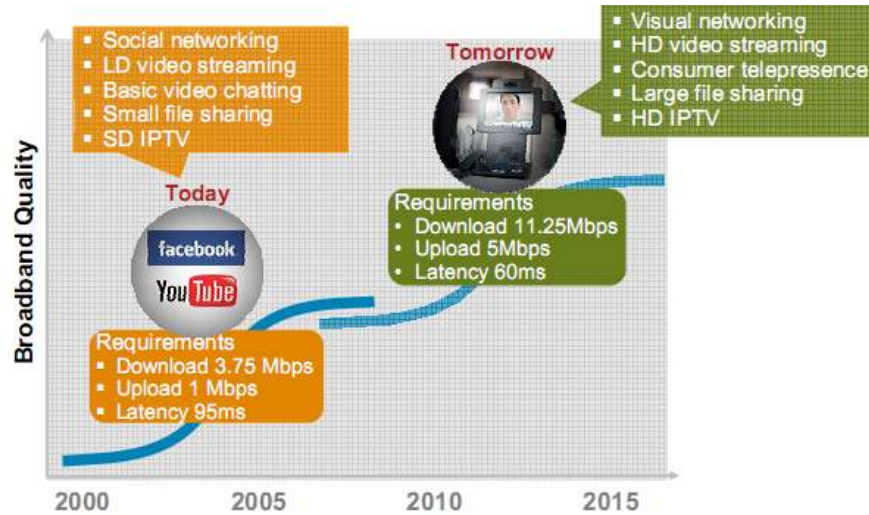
Broadband Quality

▪ Social networking
▪ LD video streaming
▪ Basic video chatting
▪ Small file sharing
▪ SD IPTV

Today

facebook
YouTube

Requirements
▪ Download 3.75 Mbps
▪ Upload 1 Mbps
▪ Latency 95ms

Tomorrow

▪ Visual networking
▪ HD video streaming
▪ Consumer telepresence
▪ Large file sharing
▪ HD IPTV

Requirements
• Download 11.25Mbps
• Upload 5Mbps
• Latency 60ms

2000
2005
2010
2015